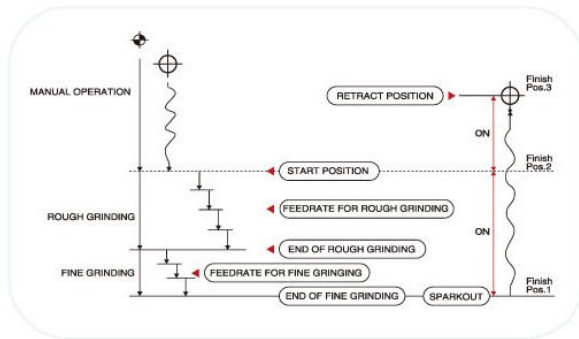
MANUAL OPERATION

RETRACT POSITION

Finish Pos.3

ON

Finish Pos.2

START POSITION

ROUGH GRINDING

FEEDRATE FOR ROUGH GRINDING

ON

END OF ROUGH GRINDING

FINE GRINDING

FEEDRATE FOR FINE GRINGING

Finish Pos.1

END OF FINE GRINDING

SPARKOUT